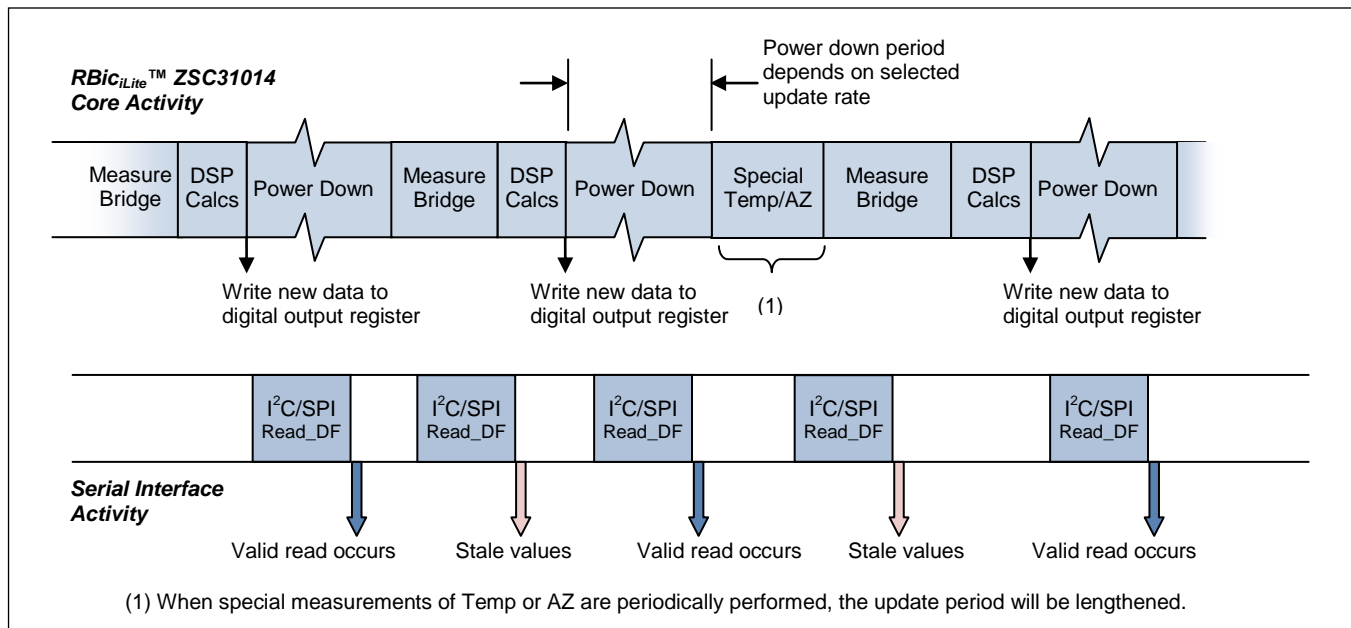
$RBic_{iLite}$™ ZSC31014
Core Activity

Power down period depends on selected update rate

Measure Bridge | DSP Calcs | Power Down | Measure Bridge | DSP Calcs | Power Down | Special Temp/AZ | Measure Bridge | DSP Calcs | Power Down

Write new data to digital output register

Write new data to digital output register

(1)

Write new data to digital output register

$I^2C$/SPI Read_DF | $I^2C$/SPI Read_DF | $I^2C$/SPI Read_DF | $I^2C$/SPI Read_DF | $I^2C$/SPI Read_DF

Serial Interface Activity

Valid read occurs | Stale values | Valid read occurs | Stale values | Valid read occurs

(1) When special measurements of Temp or AZ are periodically performed, the update period will be lengthened.